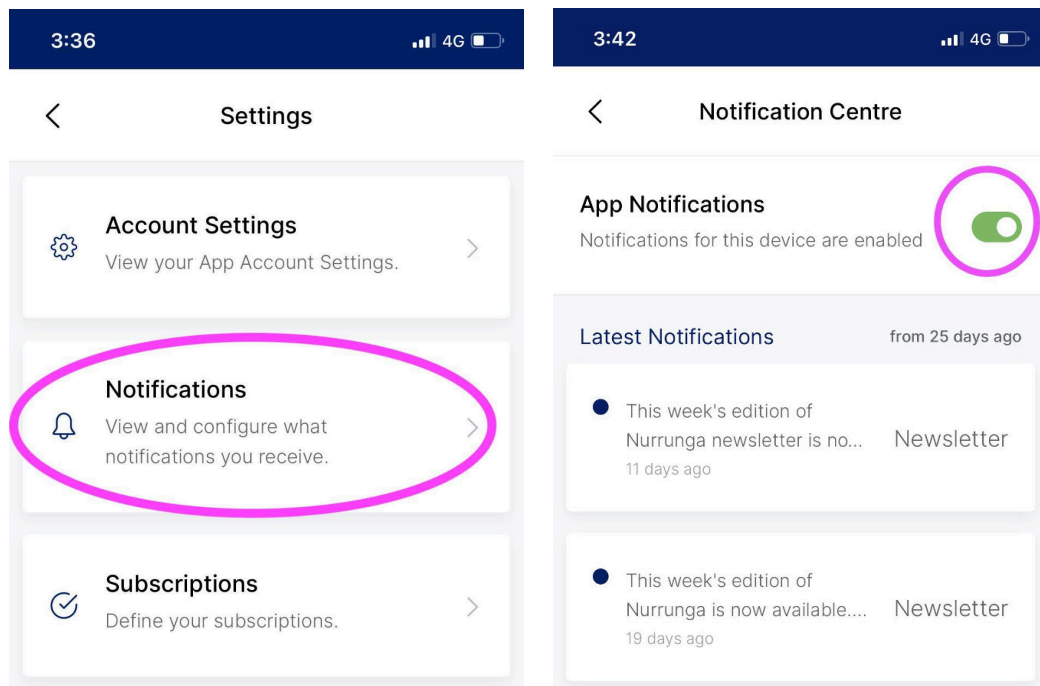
3:36

4G

Settings

Account Settings
View your App Account Settings.

Notifications
View and configure what notifications you receive.

Subscriptions
Define your subscriptions.

3:42

4G

Notification Centre

App Notifications
Notifications for this device are enabled

Latest Notifications

from 25 days ago

This week's edition of Nurrunga newsletter is no...
11 days ago

Newsletter

This week's edition of Nurrunga is now available....
19 days ago

Newsletter